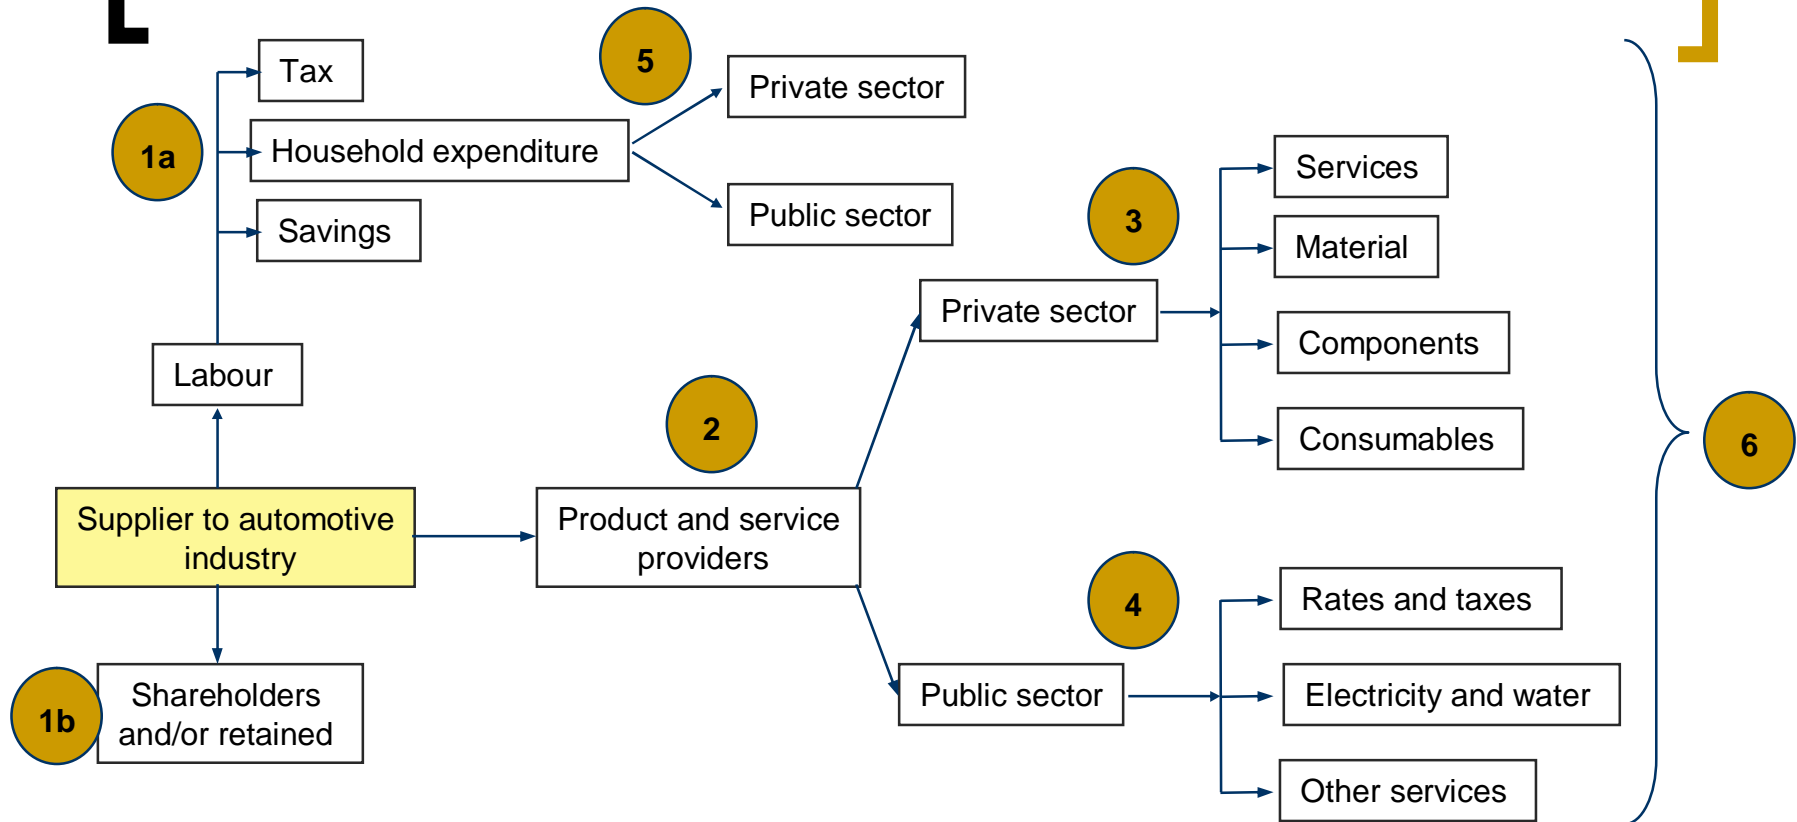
Tax

5

Private sector

1a

Household expenditure

Public sector

Savings

3

Services

Material

Private sector

Components

Labour

Consumables

2

6

Supplier to automotive industry

Product and service providers

4

Rates and taxes

Public sector

Electricity and water

1b

Shareholders and/or retained

Other services